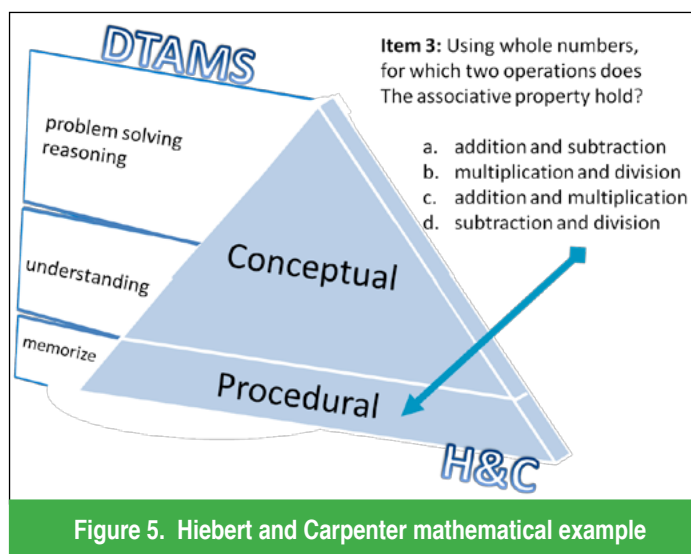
DTAMS

Item 3: Using whole numbers, for which two operations does The associative property hold?

a. addition and subtraction
b. multiplication and division
c. addition and multiplication
d. subtraction and division

problem solving reasoning

understanding

memorize

Conceptual

Procedural

H&C

Figure 5. Hiebert and Carpenter mathematical example